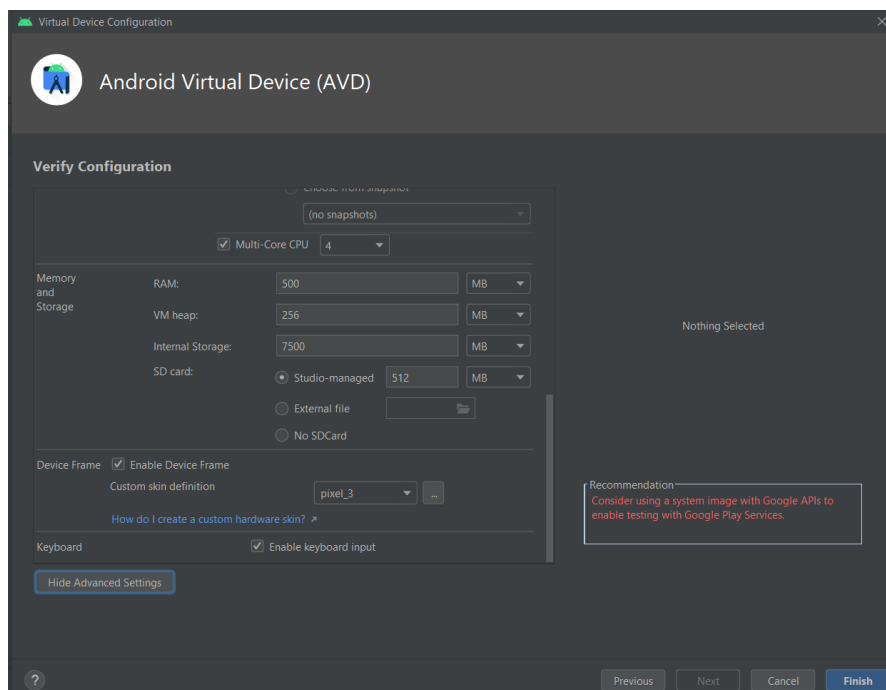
Virtual Device Configuration

Android Virtual Device (AVD)

Verify Configuration

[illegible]

(no snapshots)

Multi-Core CPU 4

Memory and Storage

RAM: 500 MB

VM heap: 256 MB

Internal Storage: 7500 MB

SD card: Studio-managed 512 MB

External file

No SDCard

Device Frame Enable Device Frame

Custom skin definition pixel_3 ...

How do I create a custom hardware skin?

Keyboard Enable keyboard input

Hide Advanced Settings

Nothing Selected

Recommendation
Consider using a system image with Google APIs to enable testing with Google Play Services.

?

Previous Next Cancel Finish